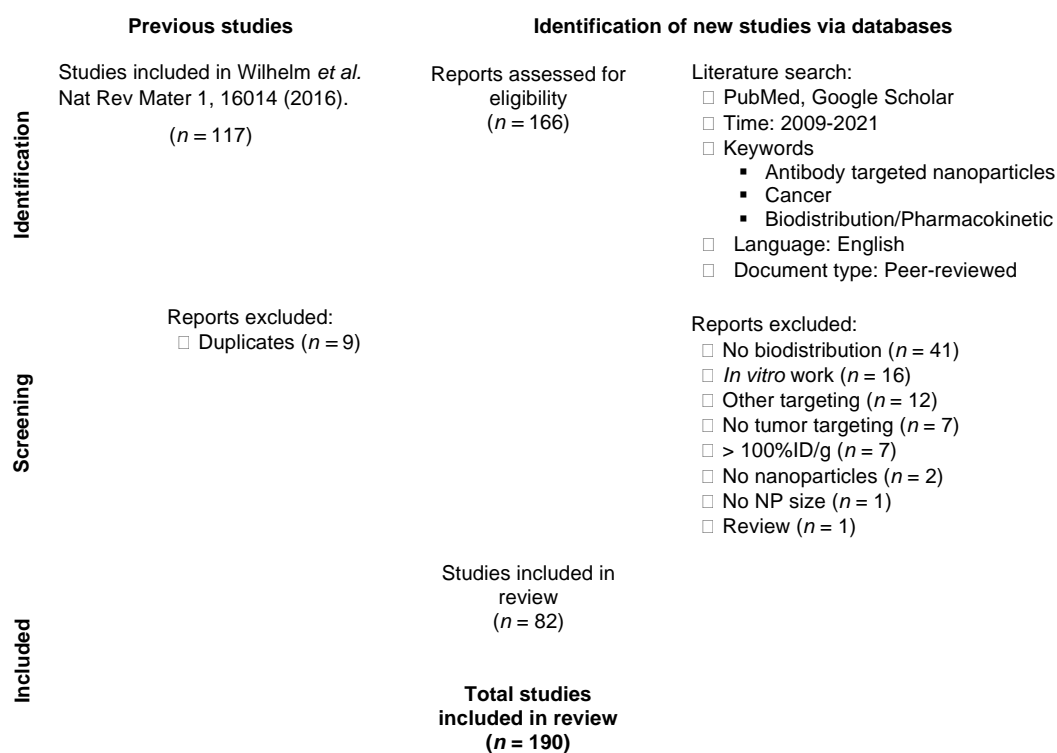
Previous studies

Identification of new studies via databases

Identification

Studies included in Wilhelm *et al.* Nat Rev Mater 1, 16014 (2016).

($n = 117$)

Reports assessed for eligibility
($n = 166$)

Literature search:
□ PubMed, Google Scholar
□ Time: 2009-2021
□ Keywords
▪ Antibody targeted nanoparticles
▪ Cancer
▪ Biodistribution/Pharmacokinetic
□ Language: English
□ Document type: Peer-reviewed

Screening

Reports excluded:
□ Duplicates ($n = 9$)

Reports excluded:
□ No biodistribution ($n = 41$)
□ *In vitro* work ($n = 16$)
□ Other targeting ($n = 12$)
□ No tumor targeting ($n = 7$)
□ > 100%ID/g ($n = 7$)
□ No nanoparticles ($n = 2$)
□ No NP size ($n = 1$)
□ Review ($n = 1$)

Included

Studies included in review
($n = 82$)

**Total studies included in review**
**($n = 190$)**